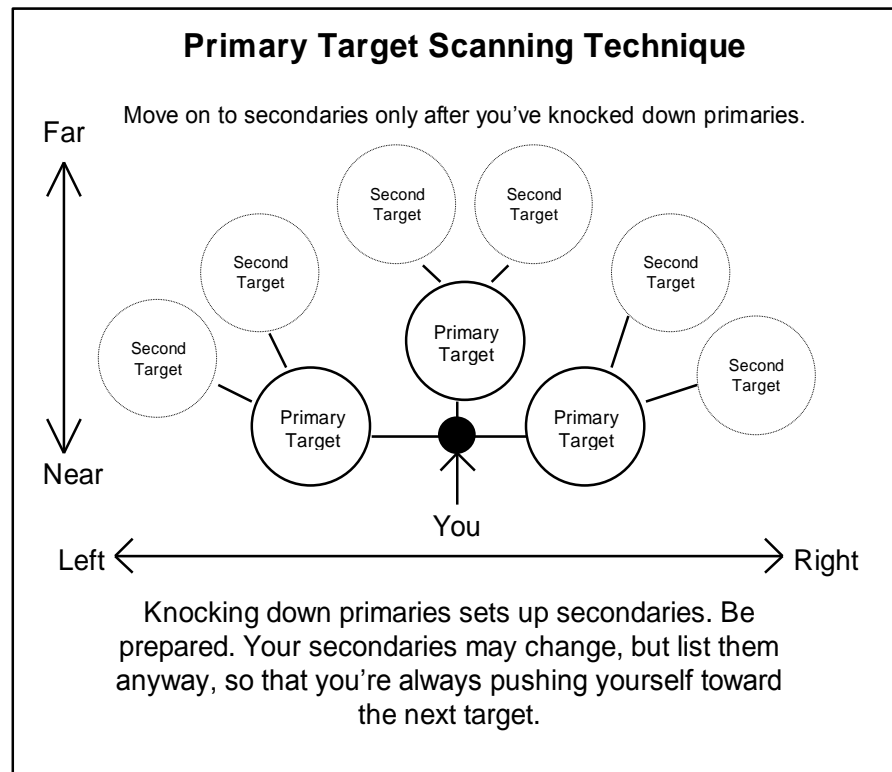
**Primary Target Scanning Technique**

Move on to secondaries only after you've knocked down primaries.

Far

Second Target

Second Target

Second Target

Second Target

Second Target

Second Target

Primary Target

Primary Target

Primary Target

Near

You

Left

Right

Knocking down primaries sets up secondaries. Be prepared. Your secondaries may change, but list them anyway, so that you're always pushing yourself toward the next target.